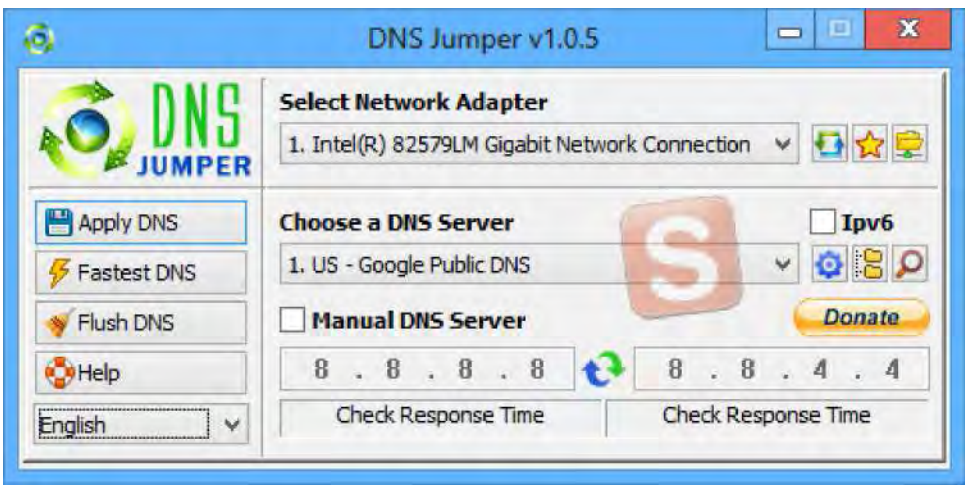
DNS Jumper v1.0.5

DNS JUMPER

Select Network Adapter

1. Intel(R) 82579LM Gigabit Network Connection

Apply DNS

Fastest DNS

Flush DNS

Help

English

Choose a DNS Server

Ipv6

1. US - Google Public DNS

Manual DNS Server

Donate

8 . 8 . 8 . 8

8 . 8 . 4 . 4

Check Response Time

Check Response Time